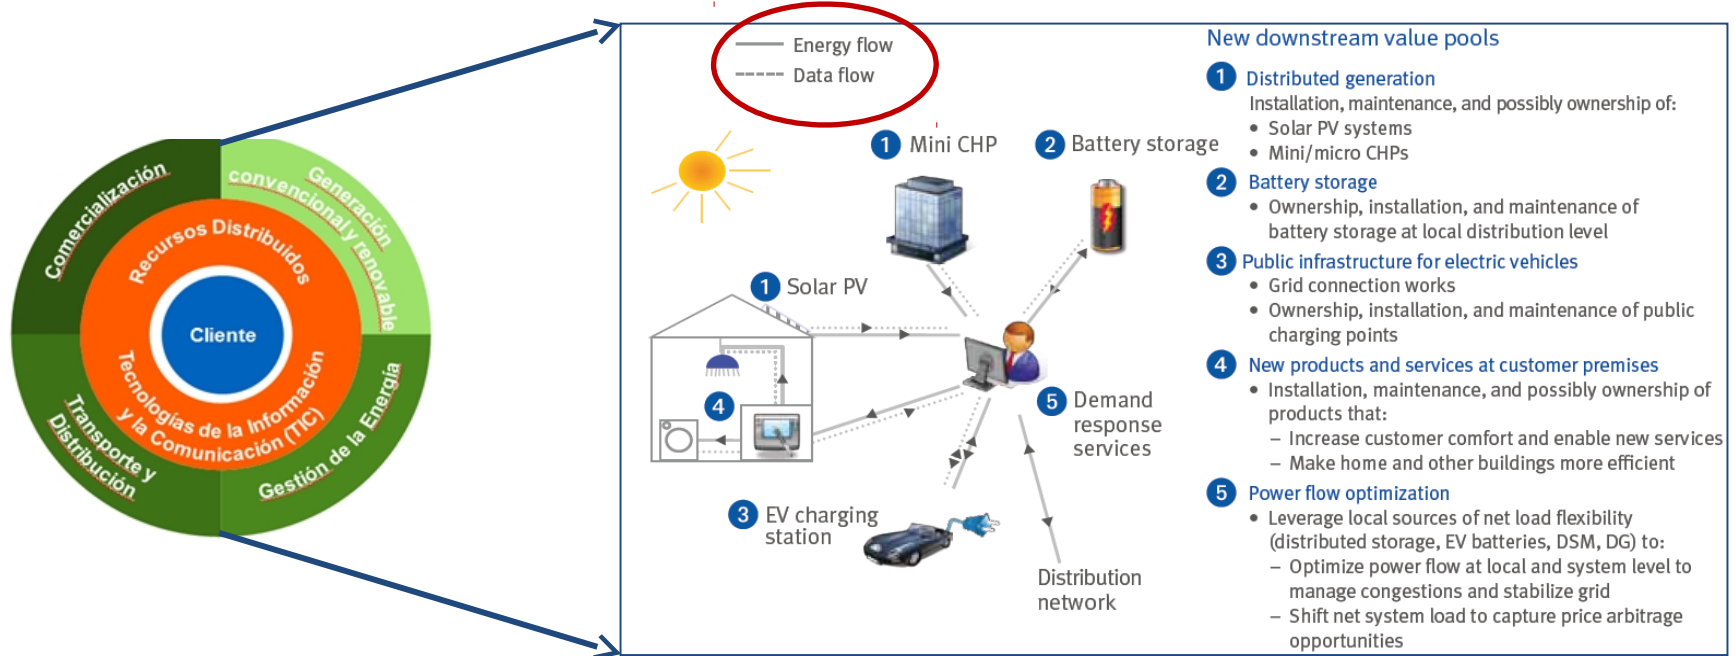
Comercialización

Generación convencional y renovable

Recursos Distribuidos

Cliente

Tecnologías de la Información y la Comunicación (TIC)

Transporte y Distribución

Gestión de la Energía

Energy flow
Data flow

1 Mini CHP

2 Battery storage

1 Solar PV

4

5 Demand response services

3 EV charging station

Distribution network

New downstream value pools

1 Distributed generation
Installation, maintenance, and possibly ownership of:
• Solar PV systems
• Mini/micro CHPs

2 Battery storage
• Ownership, installation, and maintenance of battery storage at local distribution level

3 Public infrastructure for electric vehicles
• Grid connection works
• Ownership, installation, and maintenance of public charging points

4 New products and services at customer premises
• Installation, maintenance, and possibly ownership of products that:
– Increase customer comfort and enable new services
– Make home and other buildings more efficient

5 Power flow optimization
• Leverage local sources of net load flexibility (distributed storage, EV batteries, DSM, DG) to:
– Optimize power flow at local and system level to manage congestions and stabilize grid
– Shift net system load to capture price arbitrage opportunities